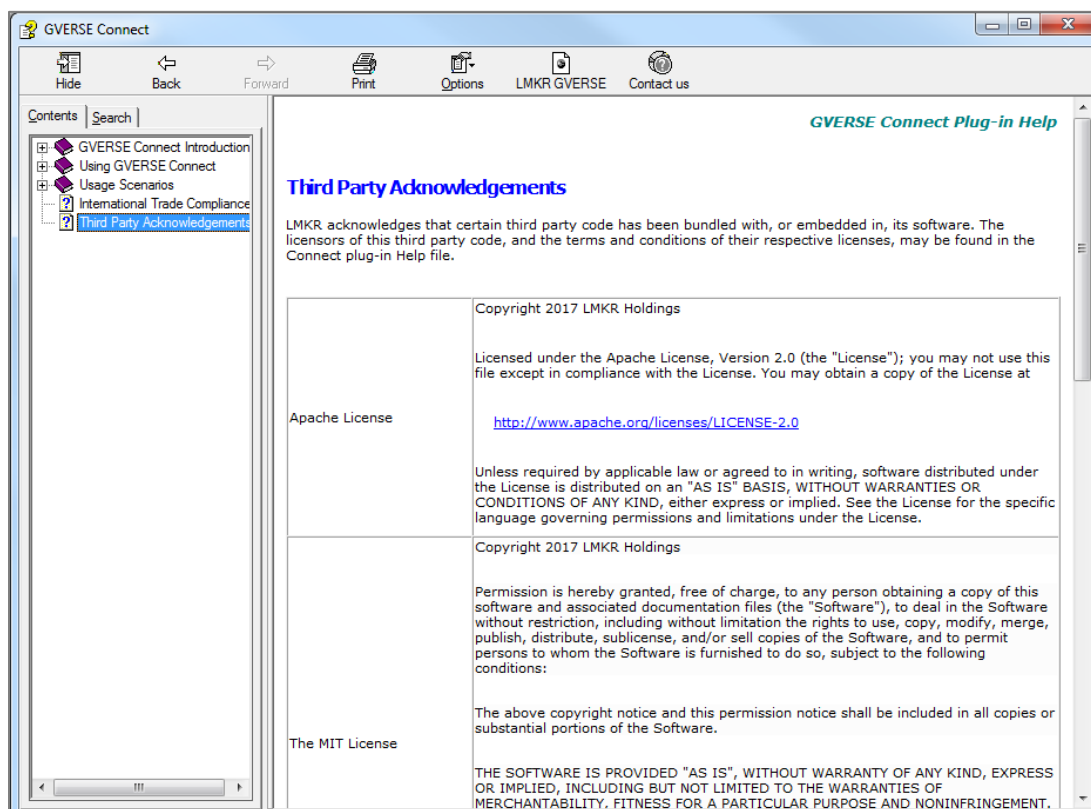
GVERSE Connect

Hide Back Forward Print Options LMKR GVERSE Contact us

Contents Search

GVERSE Connect Introduction
Using GVERSE Connect
Usage Scenarios
International Trade Compliance
Third Party Acknowledgements

GVERSE Connect Plug-in Help

Third Party Acknowledgements

LMKR acknowledges that certain third party code has been bundled with, or embedded in, its software. The licensors of this third party code, and the terms and conditions of their respective licenses, may be found in the Connect plug-in Help file.

| | |
|---|---|
| Apache License | Copyright 2017 LMKR Holdings<br><br>Licensed under the Apache License, Version 2.0 (the "License"); you may not use this file except in compliance with the License. You may obtain a copy of the License at<br><br>http://www.apache.org/licenses/LICENSE-2.0<br><br>Unless required by applicable law or agreed to in writing, software distributed under the License is distributed on an "AS IS" BASIS, WITHOUT WARRANTIES OR CONDITIONS OF ANY KIND, either express or implied. See the License for the specific language governing permissions and limitations under the License. |
| The MIT License | Copyright 2017 LMKR Holdings<br><br>Permission is hereby granted, free of charge, to any person obtaining a copy of this software and associated documentation files (the "Software"), to deal in the Software without restriction, including without limitation the rights to use, copy, modify, merge, publish, distribute, sublicense, and/or sell copies of the Software, and to permit persons to whom the Software is furnished to do so, subject to the following conditions:<br><br>The above copyright notice and this permission notice shall be included in all copies or substantial portions of the Software.<br><br>THE SOFTWARE IS PROVIDED "AS IS", WITHOUT WARRANTY OF ANY KIND, EXPRESS OR IMPLIED, INCLUDING BUT NOT LIMITED TO THE WARRANTIES OF MERCHANTABILITY, FITNESS FOR A PARTICULAR PURPOSE AND NONINFRINGEMENT. |